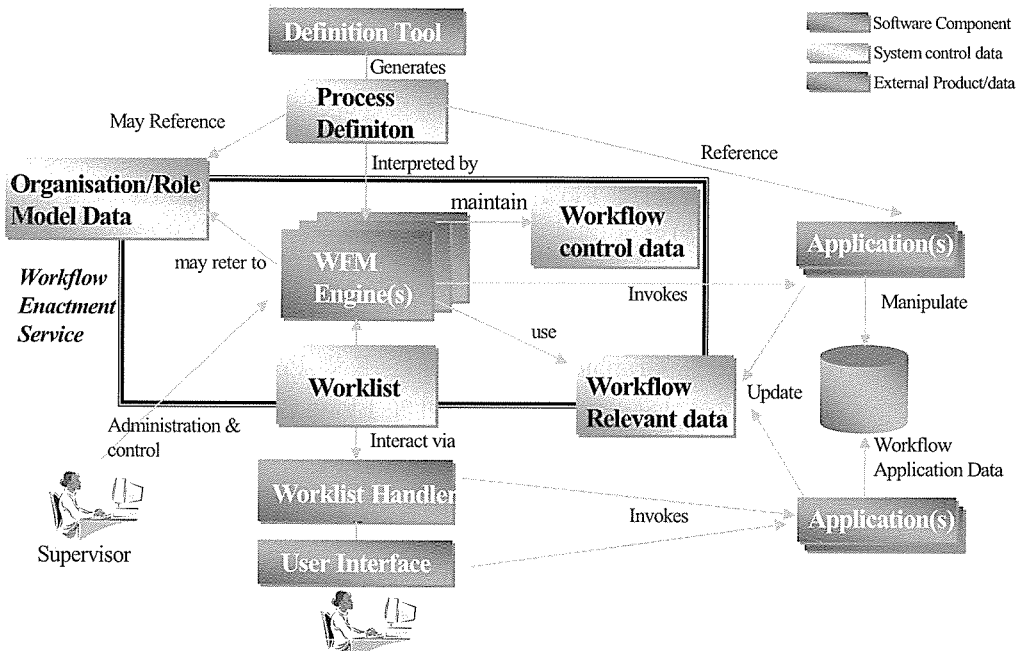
Definition Tool

Software Component
System control data
External Product/data

Generates

Process Definiton

May Reference

Interpreted by

Reference

Organisation/Role Model Data

maintain

Workflow control data

Application(s)

may reter to

WFM Engine(s)

Invokes

Manipulate

Workflow Enactment Service

use

Worklist

Workflow Relevant data

Update

Administration & control

Interact via

Workflow Application Data

Worklist Handler

Invokes

Application(s)

Supervisor

User Interface